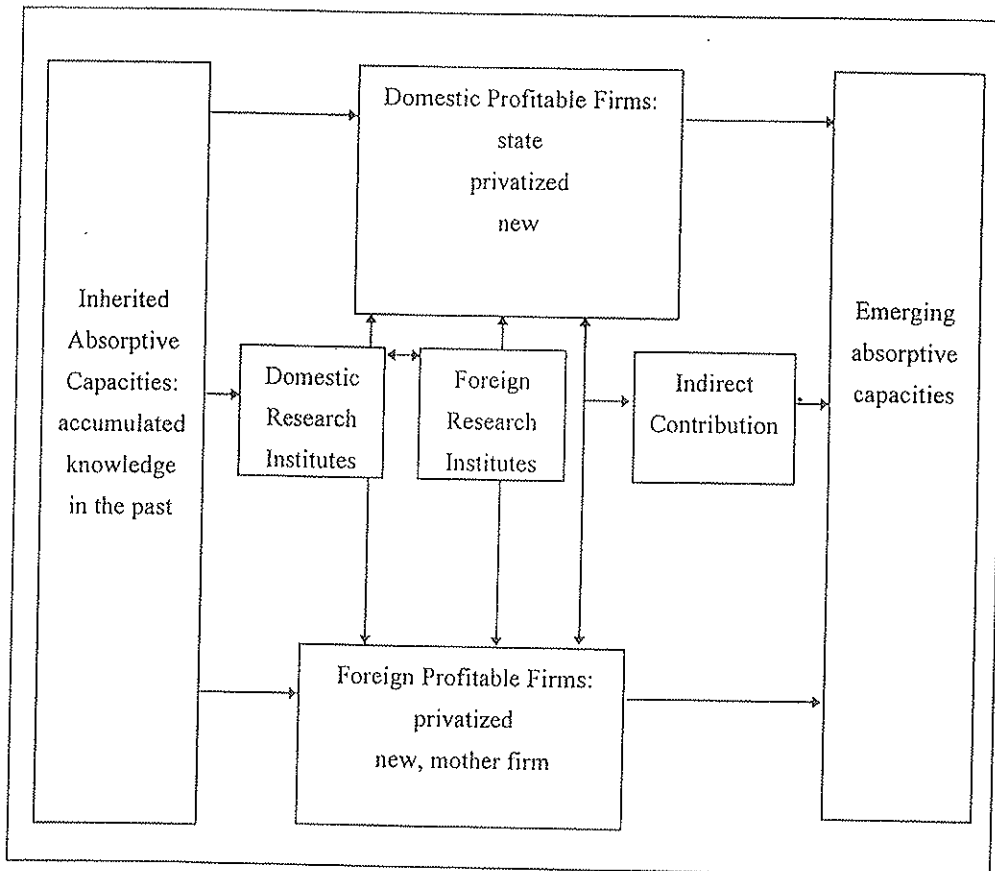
Inherited Absorptive Capacities: accumulated knowledge in the past

Domestic Profitable Firms:
state
privatized
new

Domestic Research Institutes

Foreign Research Institutes

Indirect Contribution

Foreign Profitable Firms:
privatized
new, mother firm

Emerging absorptive capacities